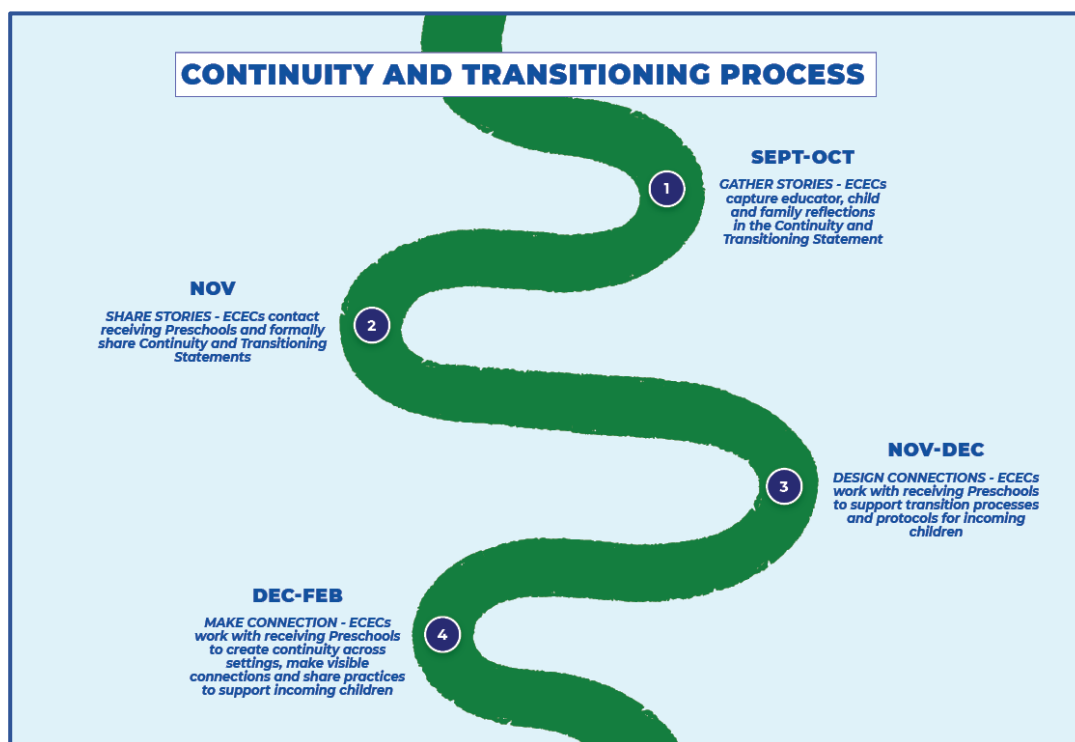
CONTINUITY AND TRANSITIONING PROCESS

1

SEPT-OCT

GATHER STORIES - ECECs capture educator, child and family reflections in the Continuity and Transitioning Statement

2

NOV

SHARE STORIES - ECECs contact receiving Preschools and formally share Continuity and Transitioning Statements

3

NOV-DEC

DESIGN CONNECTIONS - ECECs work with receiving Preschools to support transition processes and protocols for incoming children

4

DEC-FEB

MAKE CONNECTION - ECECs work with receiving Preschools to create continuity across settings, make visible connections and share practices to support incoming children